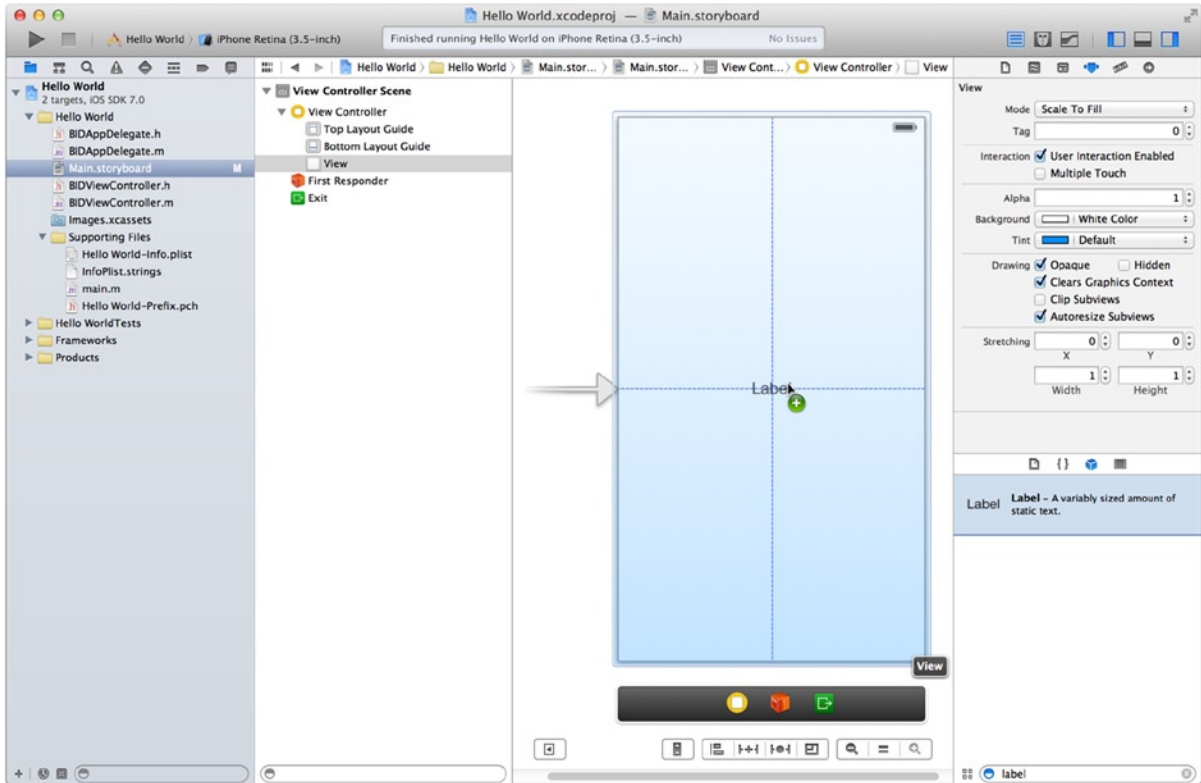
Hello World.xcodeproj — Main.storyboard

Hello World 〉 iPhone Retina (3.5-inch)

Finished running Hello World on iPhone Retina (3.5-inch)

No Issues

Hello World 〉 Hello World 〉 Main.stor... 〉 Main.stor... 〉 View Cont... 〉 View Controller 〉 View

Hello World
2 targets, iOS SDK 7.0
Hello World
BIDAppDelegate.h
BIDAppDelegate.m
Main.storyboard M
BIDViewController.h
BIDViewController.m
Images.xcassets
Supporting Files
Hello World-Info.plist
InfoPlist.strings
main.m
Hello World-Prefix.pch
Hello WorldTests
Frameworks
Products

View Controller Scene
View Controller
Top Layout Guide
Bottom Layout Guide
View
First Responder
Exit

Label

View

View
Mode Scale To Fill
Tag 0
Interaction User Interaction Enabled
Multiple Touch
Alpha 1
Background White Color
Tint Default
Drawing Opaque Hidden
Clears Graphics Context
Clip Subviews
Autoresize Subviews
Stretching 0 0
X Y
1 1
Width Height

Label **Label** - A variably sized amount of static text.

label